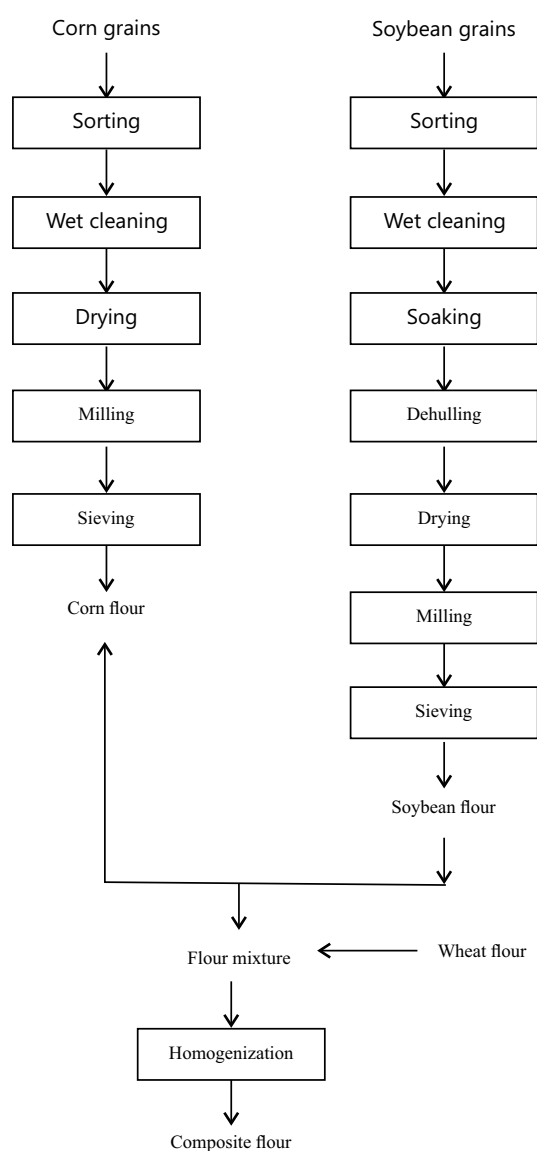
Corn grains

Sorting

Wet cleaning

Drying

Milling

Sieving

Corn flour

Soybean grains

Sorting

Wet cleaning

Soaking

Dehulling

Drying

Milling

Sieving

Soybean flour

Flour mixture

Wheat flour

Homogenization

Composite flour